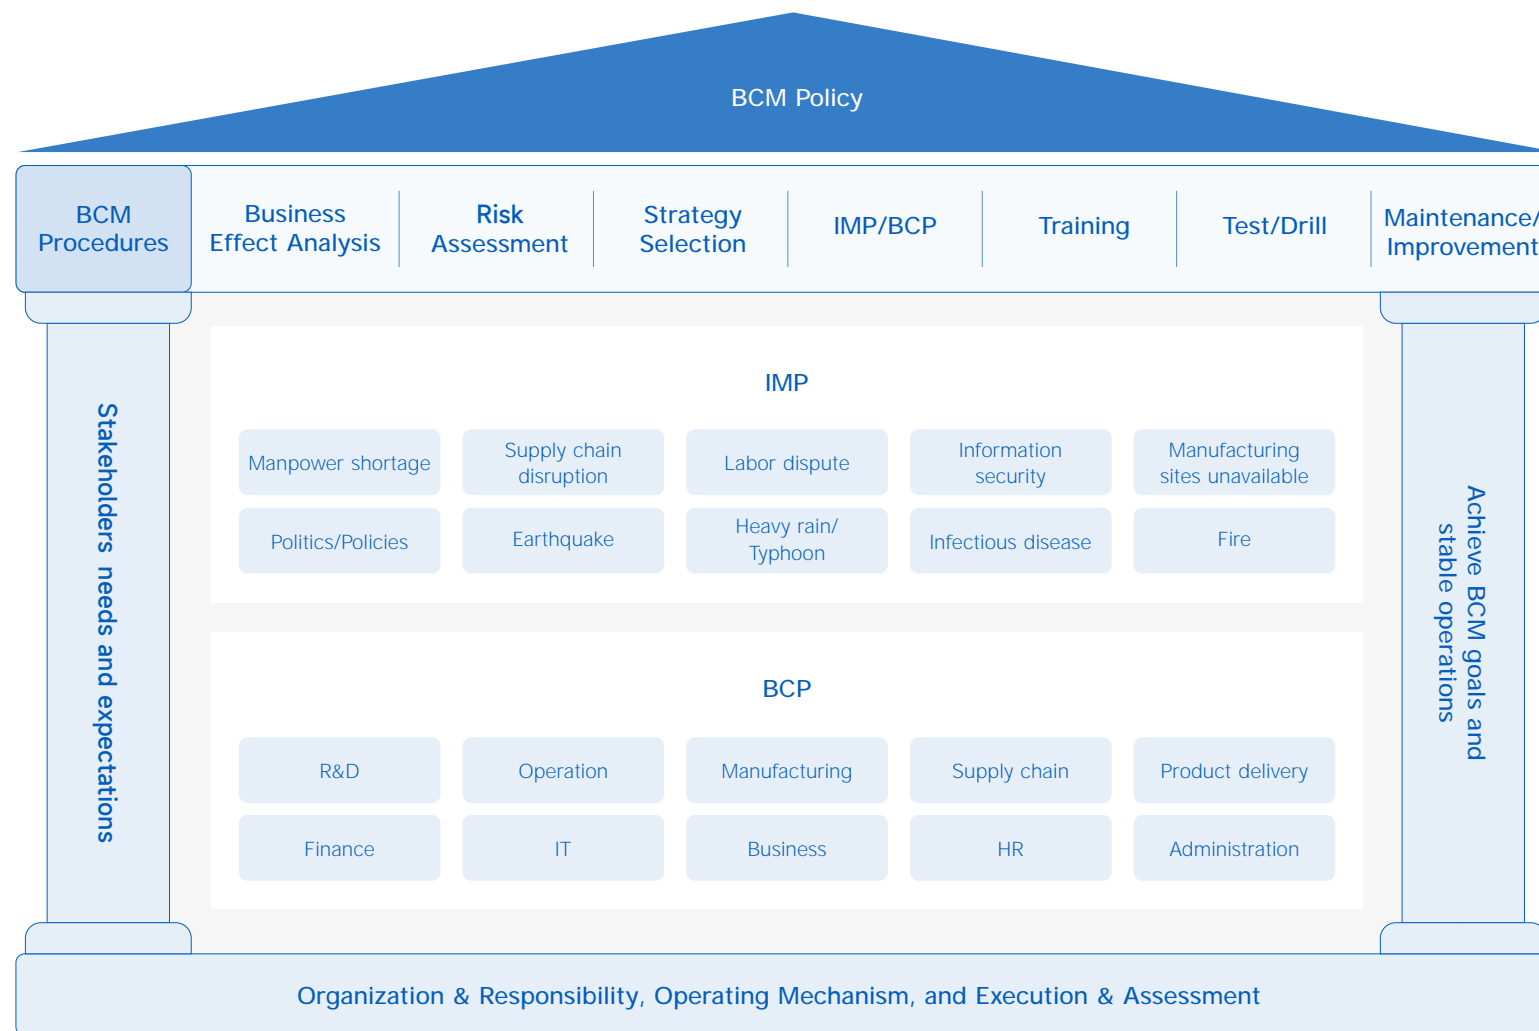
BCM Policy

BCM Procedures

Business Effect Analysis

Risk Assessment

Strategy Selection

IMP/BCP

Training

Test/Drill

Maintenance/ Improvement

Stakeholders needs and expectations

IMP

Manpower shortage

Supply chain disruption

Labor dispute

Information security

Manufacturing sites unavailable

Politics/Policies

Earthquake

Heavy rain/ Typhoon

Infectious disease

Fire

BCP

R&D

Operation

Manufacturing

Supply chain

Product delivery

Finance

IT

Business

HR

Administration

Achieve BCM goals and stable operations

Organization & Responsibility, Operating Mechanism, and Execution & Assessment